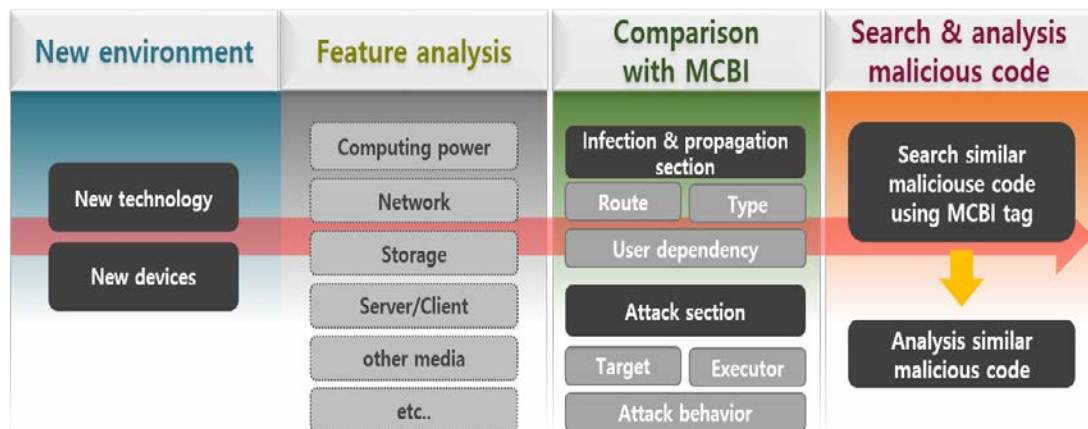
New environment

New technology

New devices

Feature analysis

Computing power

Network

Storage

Server/Client

other media

etc..

Comparison with MCBI

Infection & propagation section

Route

Type

User dependency

Attack section

Target

Executor

Attack behavior

Search & analysis malicious code

Search similar maliciouse code using MCBI tag

Analysis similar malicious code